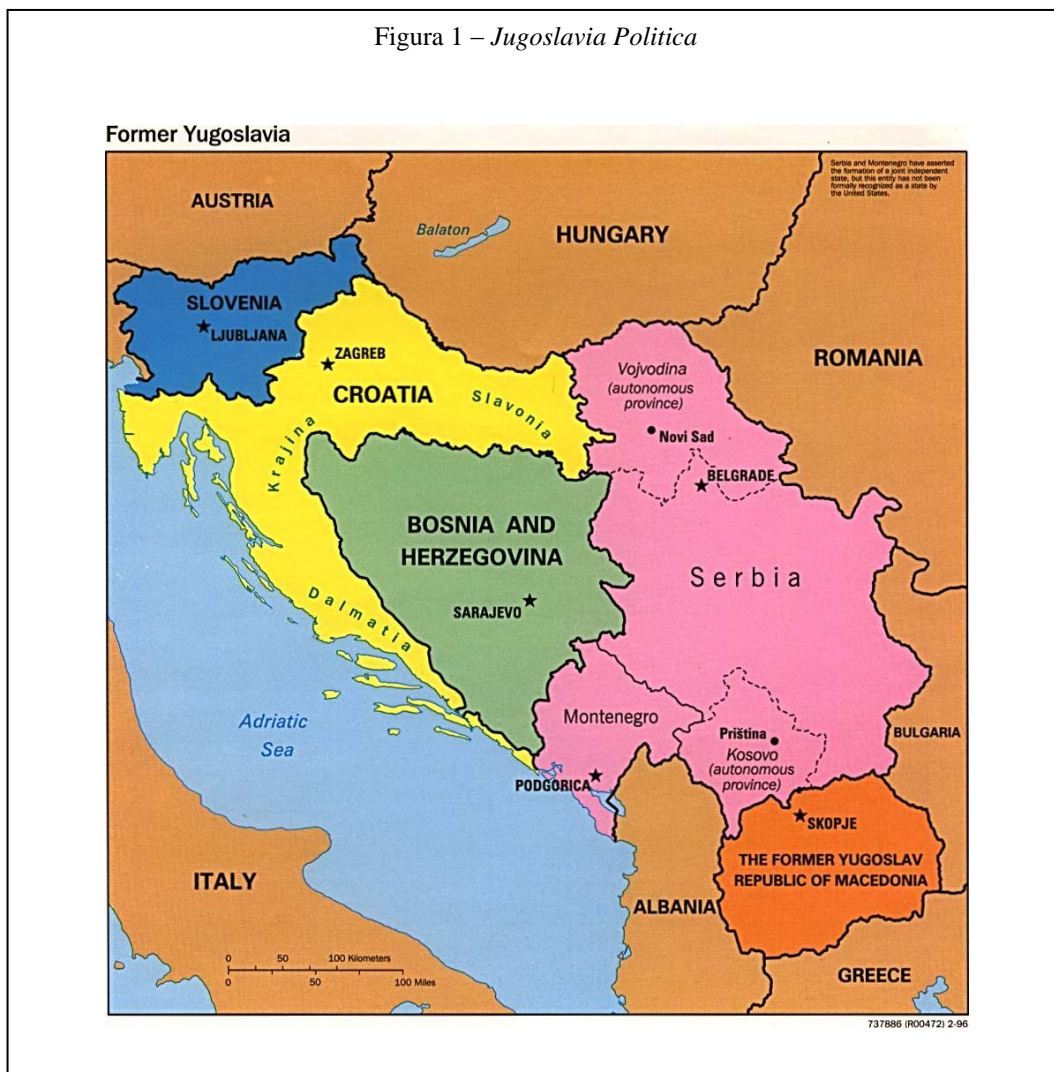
Figura 1 – *Jugoslavia Politica*

Former Yugoslavia

Serbia and Montenegro have asserted the formation of a joint independent state, but this entity has not been formally recognized as a state by the United States.

AUSTRIA

Balaton

HUNGARY

SLOVENIA

LJUBLJANA

ZAGREB

CROATIA

Slavonia

Krajina

Vojvodina (autonomous province)

Novi Sad

BELGRADE

ROMANIA

BOSNIA AND HERZEGOVINA

SARAJEVO

Serbia

Dalmatia

Adriatic Sea

Montenegro

PODGORICA

Priština

Kosovo (autonomous province)

BULGARIA

SKOPJE

THE FORMER YUGOSLAV REPUBLIC OF MACEDONIA

ITALY

ALBANIA

GREECE

0 50 100 Kilometers
0 50 100 Miles

737886 (R00472) 2-96